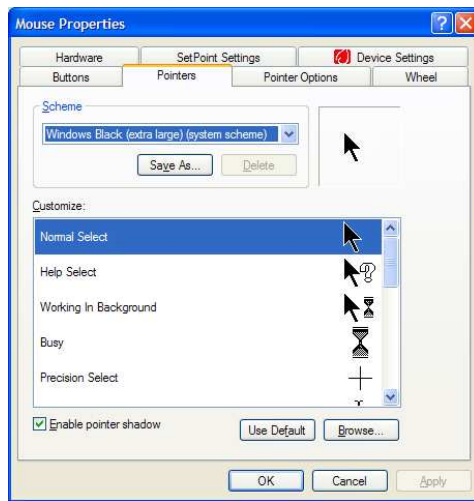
Mouse Properties

Hardware | SetPoint Settings | Device Settings
Buttons | Pointers | Pointer Options | Wheel

Scheme
Windows Black (extra large) (system scheme)
Save As... | Delete

Customize:
Normal Select
Help Select
Working In Background
Busy
Precision Select

Enable pointer shadow
Use Default | Browse...

OK | Cancel | Apply